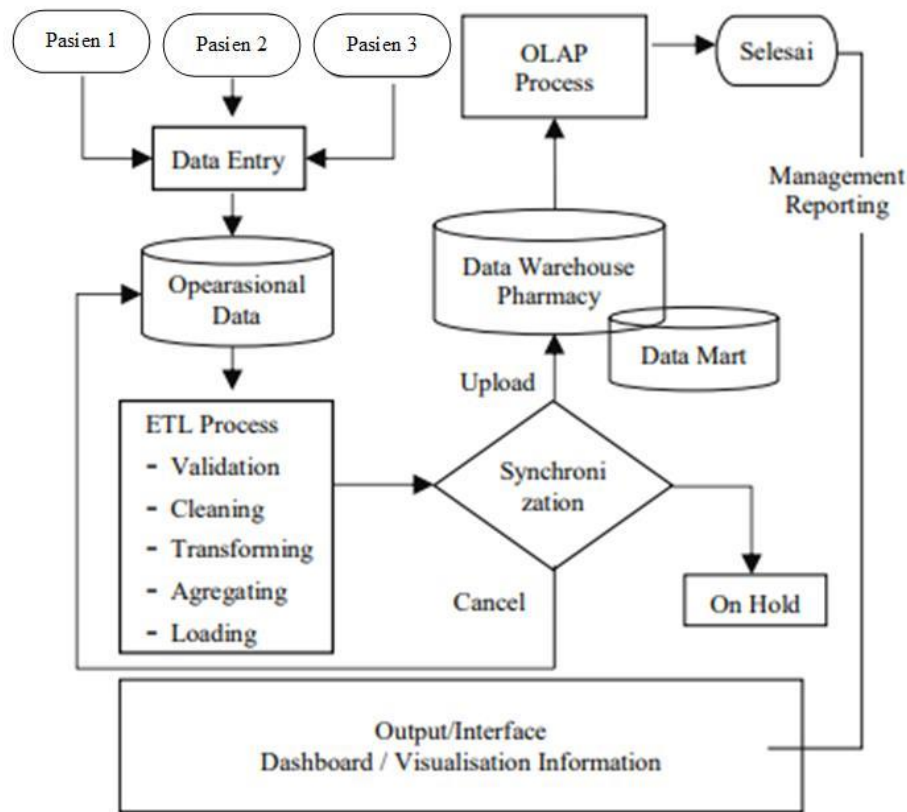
Pasien 1

Pasien 2

Pasien 3

OLAP Process

Selesai

Data Entry

Management Reporting

Opearasional Data

Data Warehouse Pharmacy

Data Mart

Upload

ETL Process
- Validation
- Cleaning
- Transforming
- Agregating
- Loading

Synchronization

Cancel

On Hold

Output/Interface
Dashboard / Visualisation Information